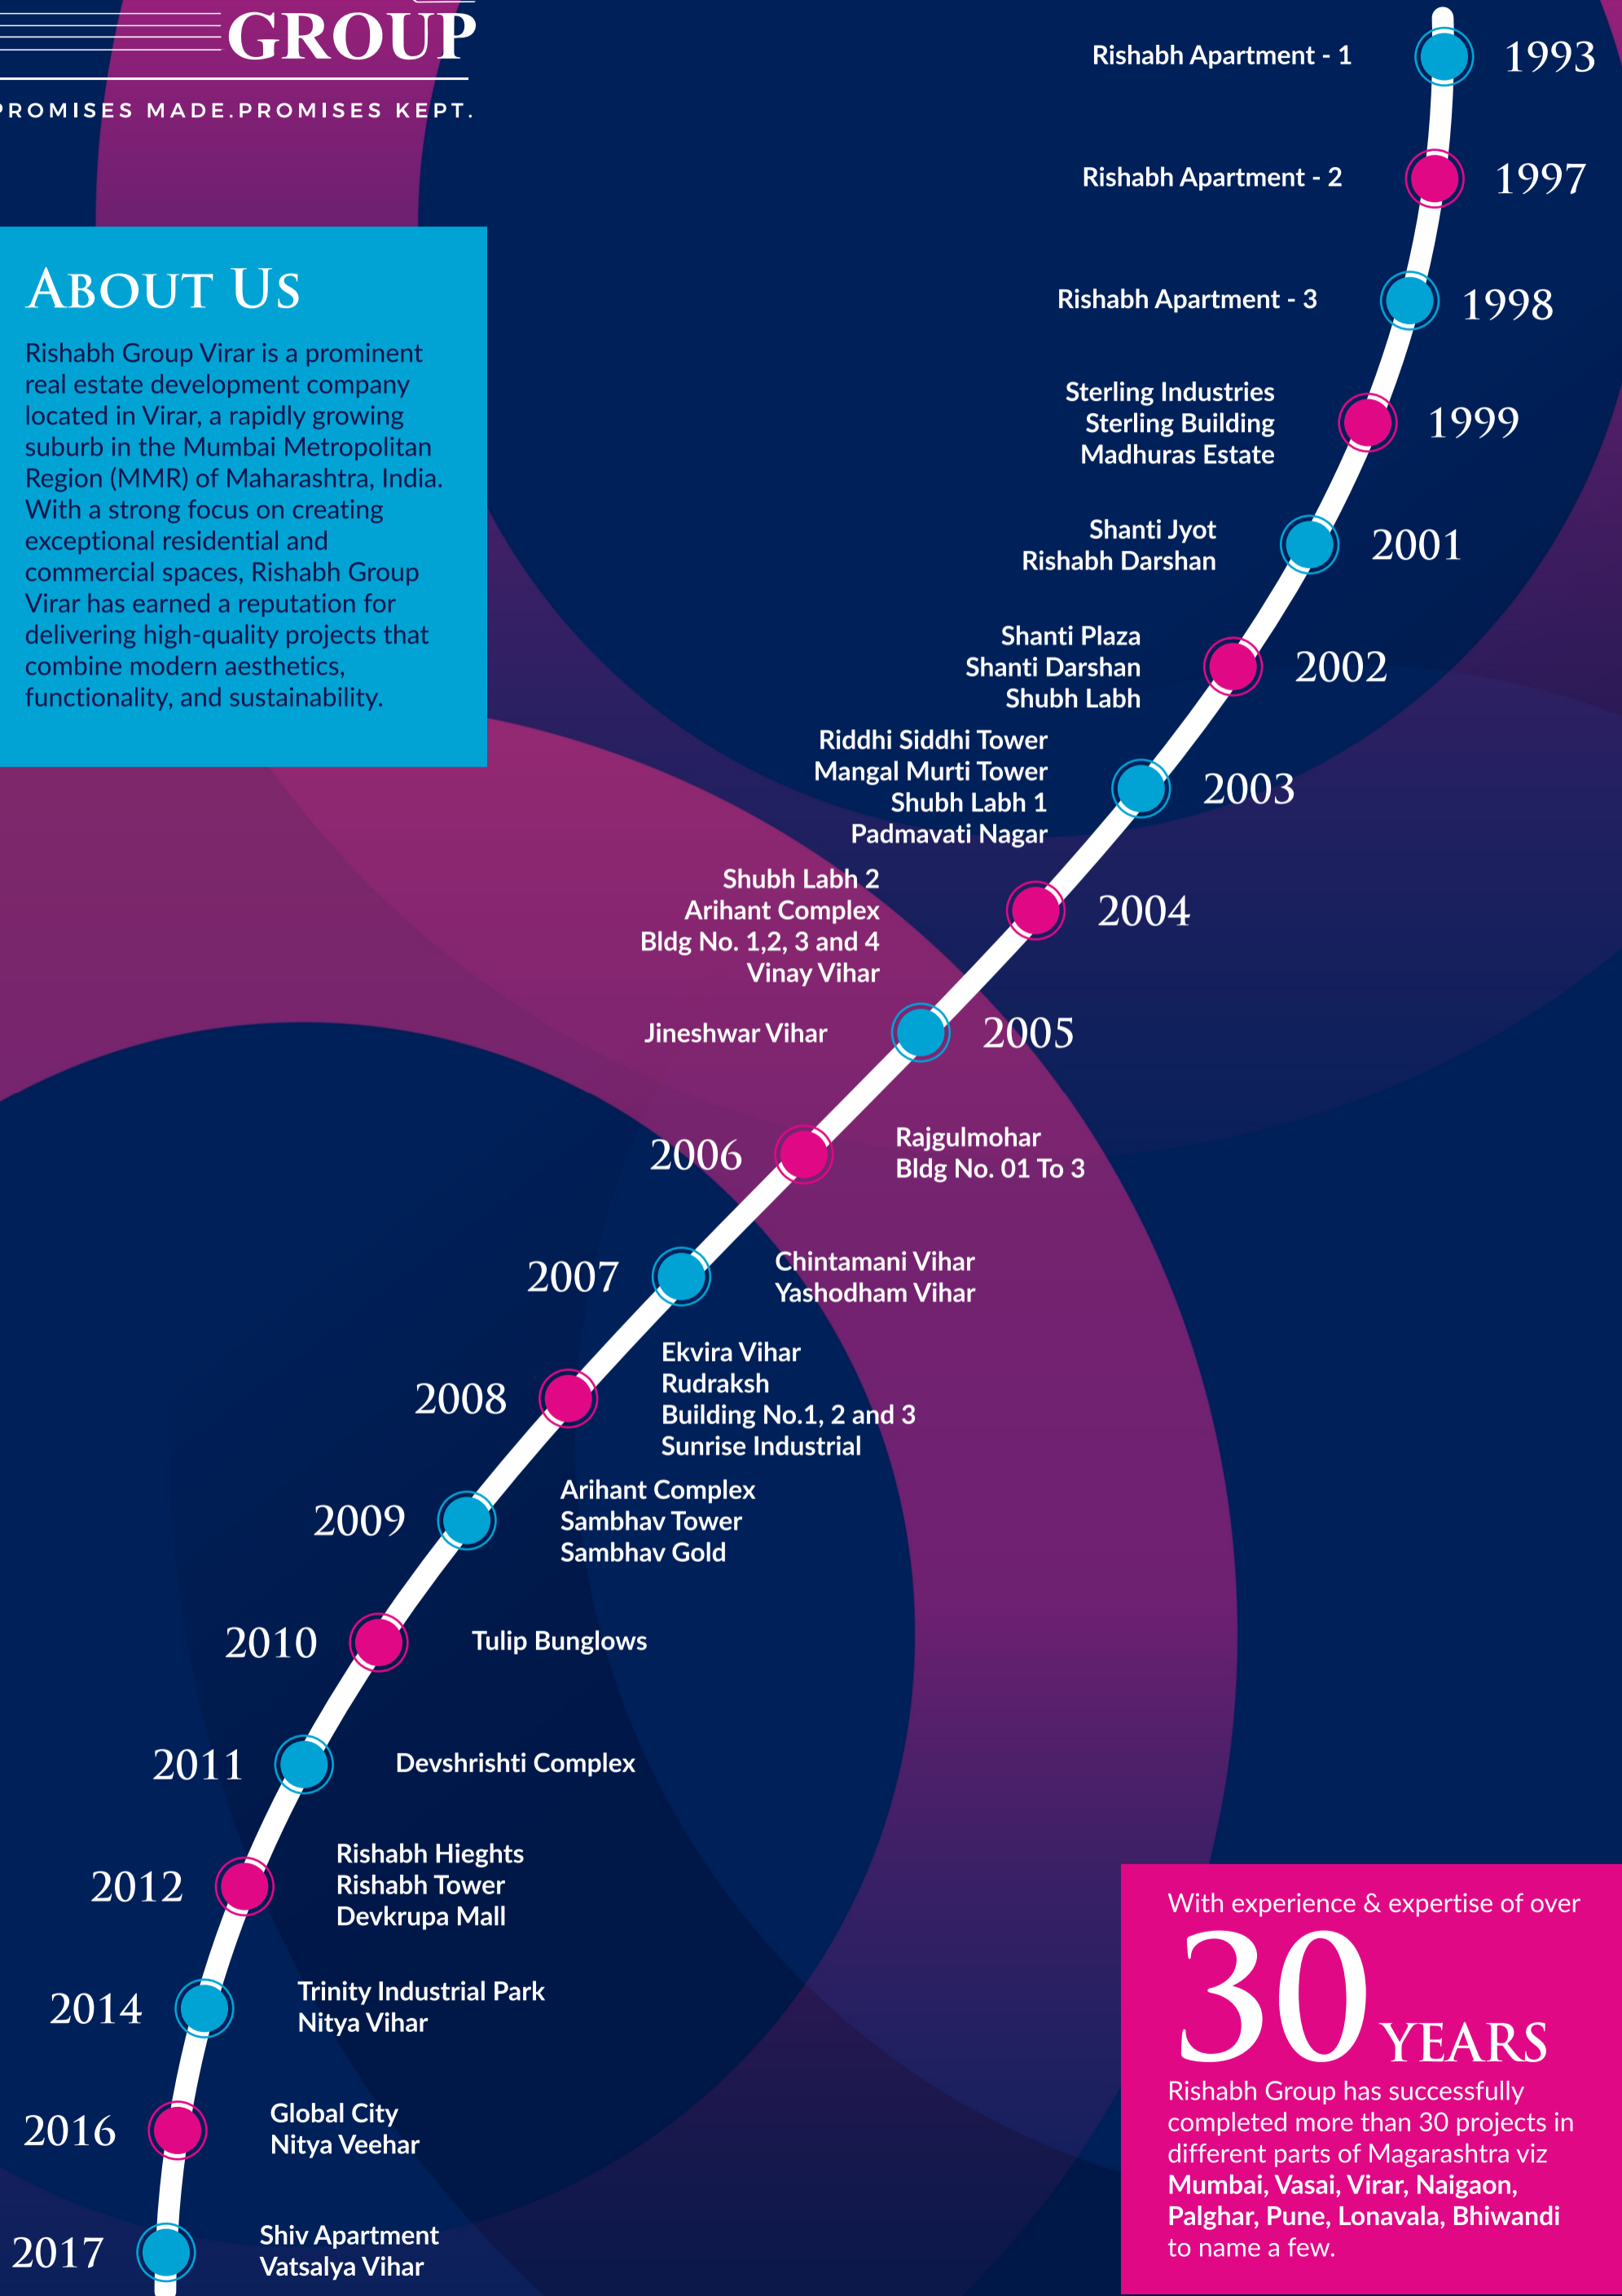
GROUP
PROMISES MADE.PROMISES KEPT.

ABOUT US

Rishabh Group Virar is a prominent real estate development company located in Virar, a rapidly growing suburb in the Mumbai Metropolitan Region (MMR) of Maharashtra, India. With a strong focus on creating exceptional residential and commercial spaces, Rishabh Group Virar has earned a reputation for delivering high-quality projects that combine modern aesthetics, functionality, and sustainability.

Rishabh Apartment - 1 1993
Rishabh Apartment - 2 1997
Rishabh Apartment - 3 1998
Sterling Industries
Sterling Building
Madhuras Estate 1999
Shanti Jyot
Rishabh Darshan 2001
Shanti Plaza
Shanti Darshan
Shubh Labh 2002
Riddhi Siddhi Tower
Mangal Murti Tower
Shubh Labh 1
Padmavati Nagar 2003
Shubh Labh 2
Arihant Complex
Bldg No. 1,2, 3 and 4
Vinay Vihar 2004
Jineshwar Vihar 2005
2006 Rajgulmohar
Bldg No. 01 To 3
2007 Chintamani Vihar
Yashodham Vihar
2008 Ekvira Vihar
Rudraksh
Building No.1, 2 and 3
Sunrise Industrial
2009 Arihant Complex
Sambhav Tower
Sambhav Gold
2010 Tulip Bunglows
2011 Devshrishti Complex
2012 Rishabh Hieghts
Rishabh Tower
Devkrupa Mall
2014 Trinity Industrial Park
Nitya Vihar
2016 Global City
Nitya Veehar
2017 Shiv Apartment
Vatsalya Vihar

With experience & expertise of over
30 YEARS
Rishabh Group has successfully completed more than 30 projects in different parts of Magarashtra viz **Mumbai, Vasai, Virar, Naigaon, Palghar, Pune, Lonavala, Bhiwandi** to name a few.